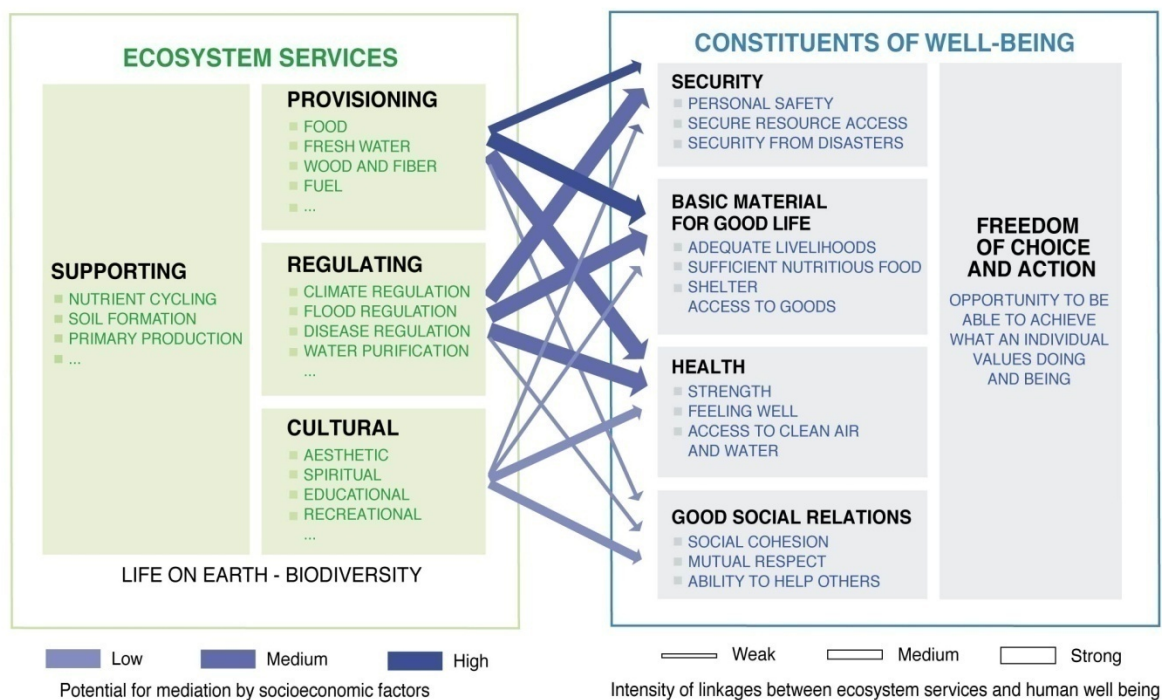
ECOSYSTEM SERVICES

SUPPORTING
NUTRIENT CYCLING
SOIL FORMATION
PRIMARY PRODUCTION
...

PROVISIONING
FOOD
FRESH WATER
WOOD AND FIBER
FUEL
...

REGULATING
CLIMATE REGULATION
FLOOD REGULATION
DISEASE REGULATION
WATER PURIFICATION
...

CULTURAL
AESTHETIC
SPIRITUAL
EDUCATIONAL
RECREATIONAL
...

LIFE ON EARTH - BIODIVERSITY

CONSTITUENTS OF WELL-BEING

SECURITY
PERSONAL SAFETY
SECURE RESOURCE ACCESS
SECURITY FROM DISASTERS

BASIC MATERIAL FOR GOOD LIFE
ADEQUATE LIVELIHOODS
SUFFICIENT NUTRITIOUS FOOD
SHELTER
ACCESS TO GOODS

HEALTH
STRENGTH
FEELING WELL
ACCESS TO CLEAN AIR AND WATER

GOOD SOCIAL RELATIONS
SOCIAL COHESION
MUTUAL RESPECT
ABILITY TO HELP OTHERS

FREEDOM OF CHOICE AND ACTION
OPPORTUNITY TO BE ABLE TO ACHIEVE WHAT AN INDIVIDUAL VALUES DOING AND BEING

Low Medium High
Potential for mediation by socioeconomic factors

Weak Medium Strong
Intensity of linkages between ecosystem services and human well being